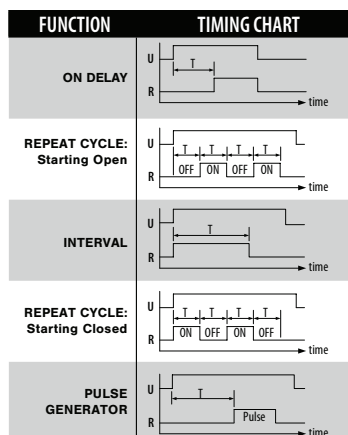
| FUNCTION | TIMING CHART |
|---|---|
| ON DELAY | U, T, R, time |
| REPEAT CYCLE: Starting Open | U, T, T, T, T, OFF, ON, OFF, ON, R, time |
| INTERVAL | U, T, R, time |
| REPEAT CYCLE: Starting Closed | U, T, T, T, T, ON, OFF, ON, OFF, R, time |
| PULSE GENERATOR | U, T, Pulse, R, time |